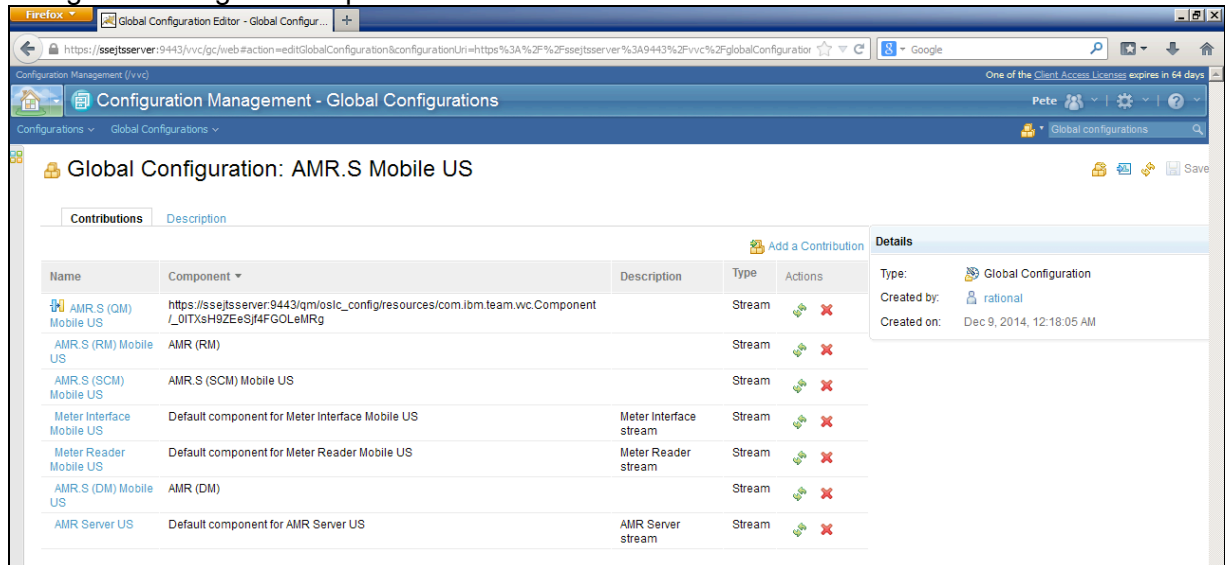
Firefox
Global Configuration Editor - Global Configur...
https://ssejtsserver:9443/vvc/gc/web#action=editGlobalConfiguration&configurationUri=https%3A%2F%2Fssejtsserver%3A9443%2Fvvc%2FglobalConfiguratior
Google

Configuration Management (/vvc)
One of the Client Access Licenses expires in 64 days

Configuration Management - Global Configurations
Pete

Configurations
Global Configurations
Global configurations

Global Configuration: AMR.S Mobile US

Save

Contributions
Description

Add a Contribution

| Name | Component | Description | Type | Actions |
|---|---|---|---|---|
| AMR.S (QM) Mobile US | https://ssejtsserver:9443/qm/oslc_config/resources/com.ibm.team.wc.Component/_0ITXsH9ZEeSjf4FGOLeMRg | | Stream | |
| AMR.S (RM) Mobile US | AMR (RM) | | Stream | |
| AMR.S (SCM) Mobile US | AMR.S (SCM) Mobile US | | Stream | |
| Meter Interface Mobile US | Default component for Meter Interface Mobile US | Meter Interface stream | Stream | |
| Meter Reader Mobile US | Default component for Meter Reader Mobile US | Meter Reader stream | Stream | |
| AMR.S (DM) Mobile US | AMR (DM) | | Stream | |
| AMR Server US | Default component for AMR Server US | AMR Server stream | Stream | |

Details
Type: Global Configuration
Created by: rational
Created on: Dec 9, 2014, 12:18:05 AM